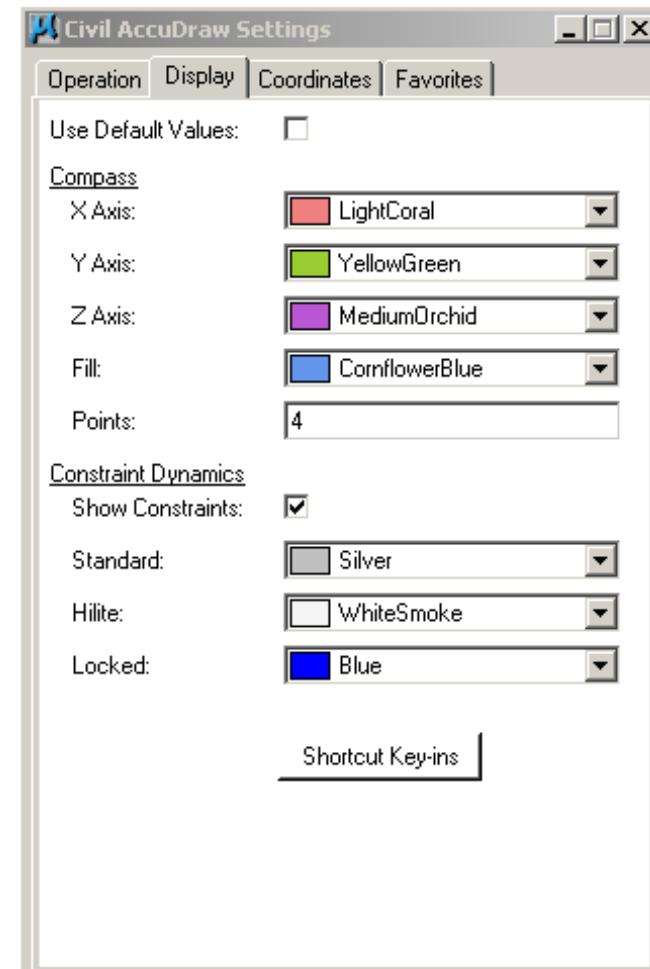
Civil AccuDraw Settings

Operation | Display | Coordinates | Favorites

Use Default Values:

Compass

X Axis: LightCoral

Y Axis: YellowGreen

Z Axis: MediumOrchid

Fill: CornflowerBlue

Points: 4

Constraint Dynamics

Show Constraints:

Standard: Silver

Hilite: WhiteSmoke

Locked: Blue

Shortcut Key-ins